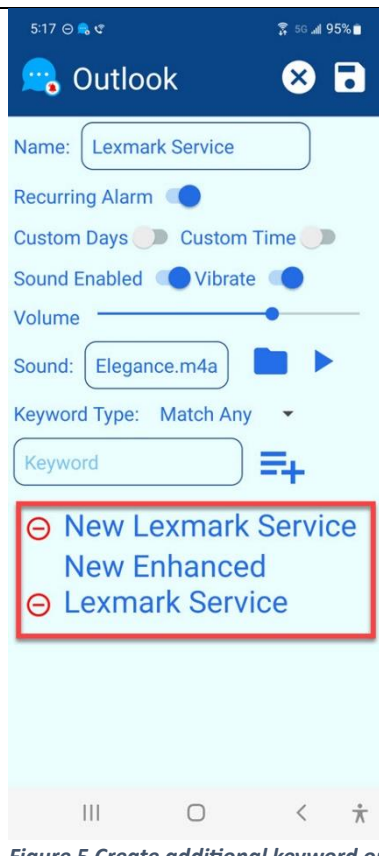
5:17 5G 95%

Outlook

Name: Lexmark Service

Recurring Alarm

Custom Days Custom Time

Sound Enabled Vibrate

Volume

Sound: Elegance.m4a

Keyword Type: Match Any

Keyword

New Lexmark Service

New Enhanced Lexmark Service

Figure 5 Create additional keyword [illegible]